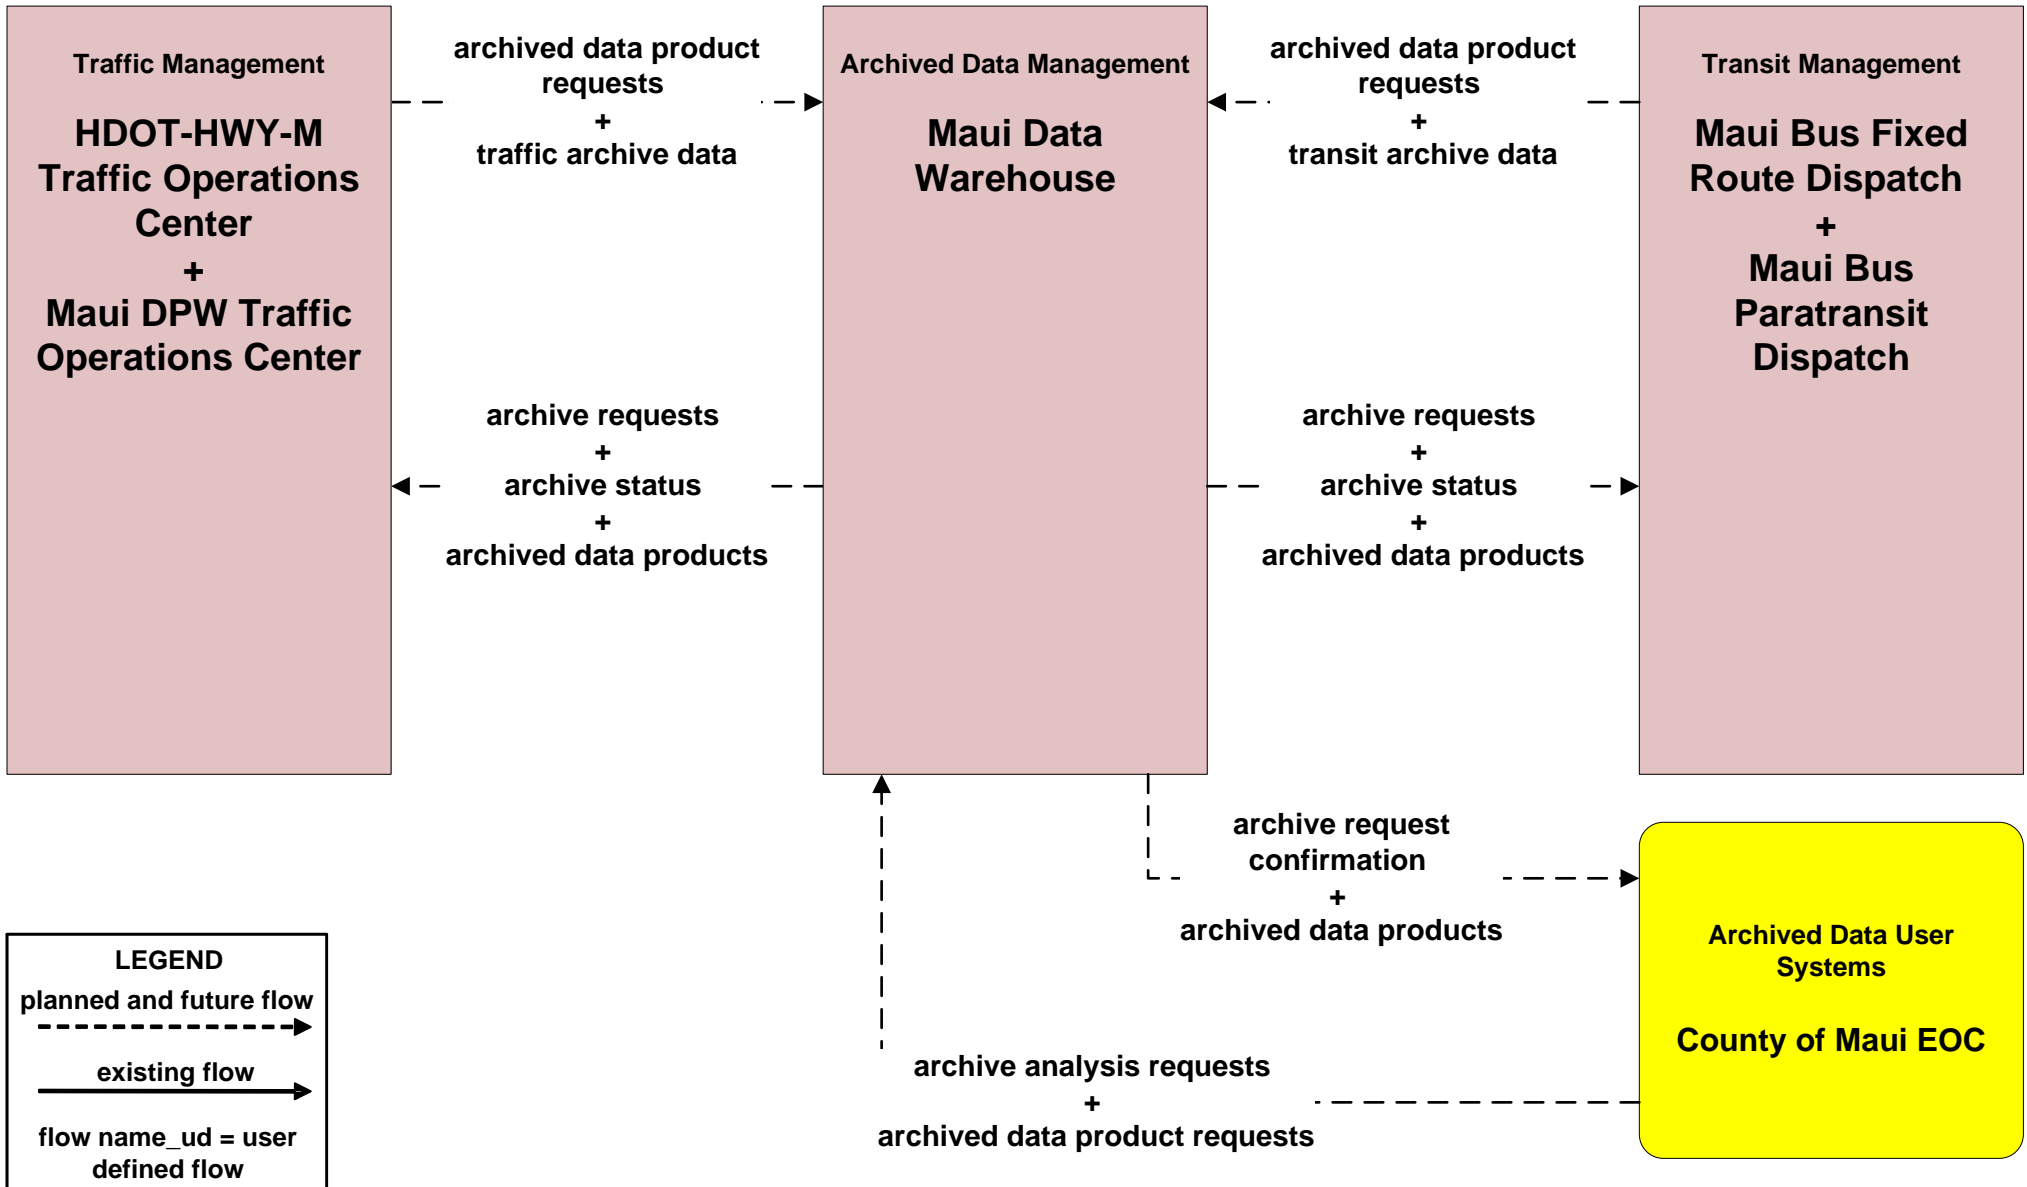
Traffic Management

HDOT-HWY-M Traffic Operations Center
+
Maui DPW Traffic Operations Center

archived data product requests
+
traffic archive data

Archived Data Management

Maui Data Warehouse

archived data product requests
+
transit archive data

Transit Management

Maui Bus Fixed Route Dispatch
+
Maui Bus Paratransit Dispatch

archive requests
+
archive status
+
archived data products

archive requests
+
archive status
+
archived data products

archive request confirmation
+
archived data products

Archived Data User Systems

County of Maui EOC

archive analysis requests
+
archived data product requests

LEGEND
planned and future flow
existing flow
flow name_ud = user defined flow